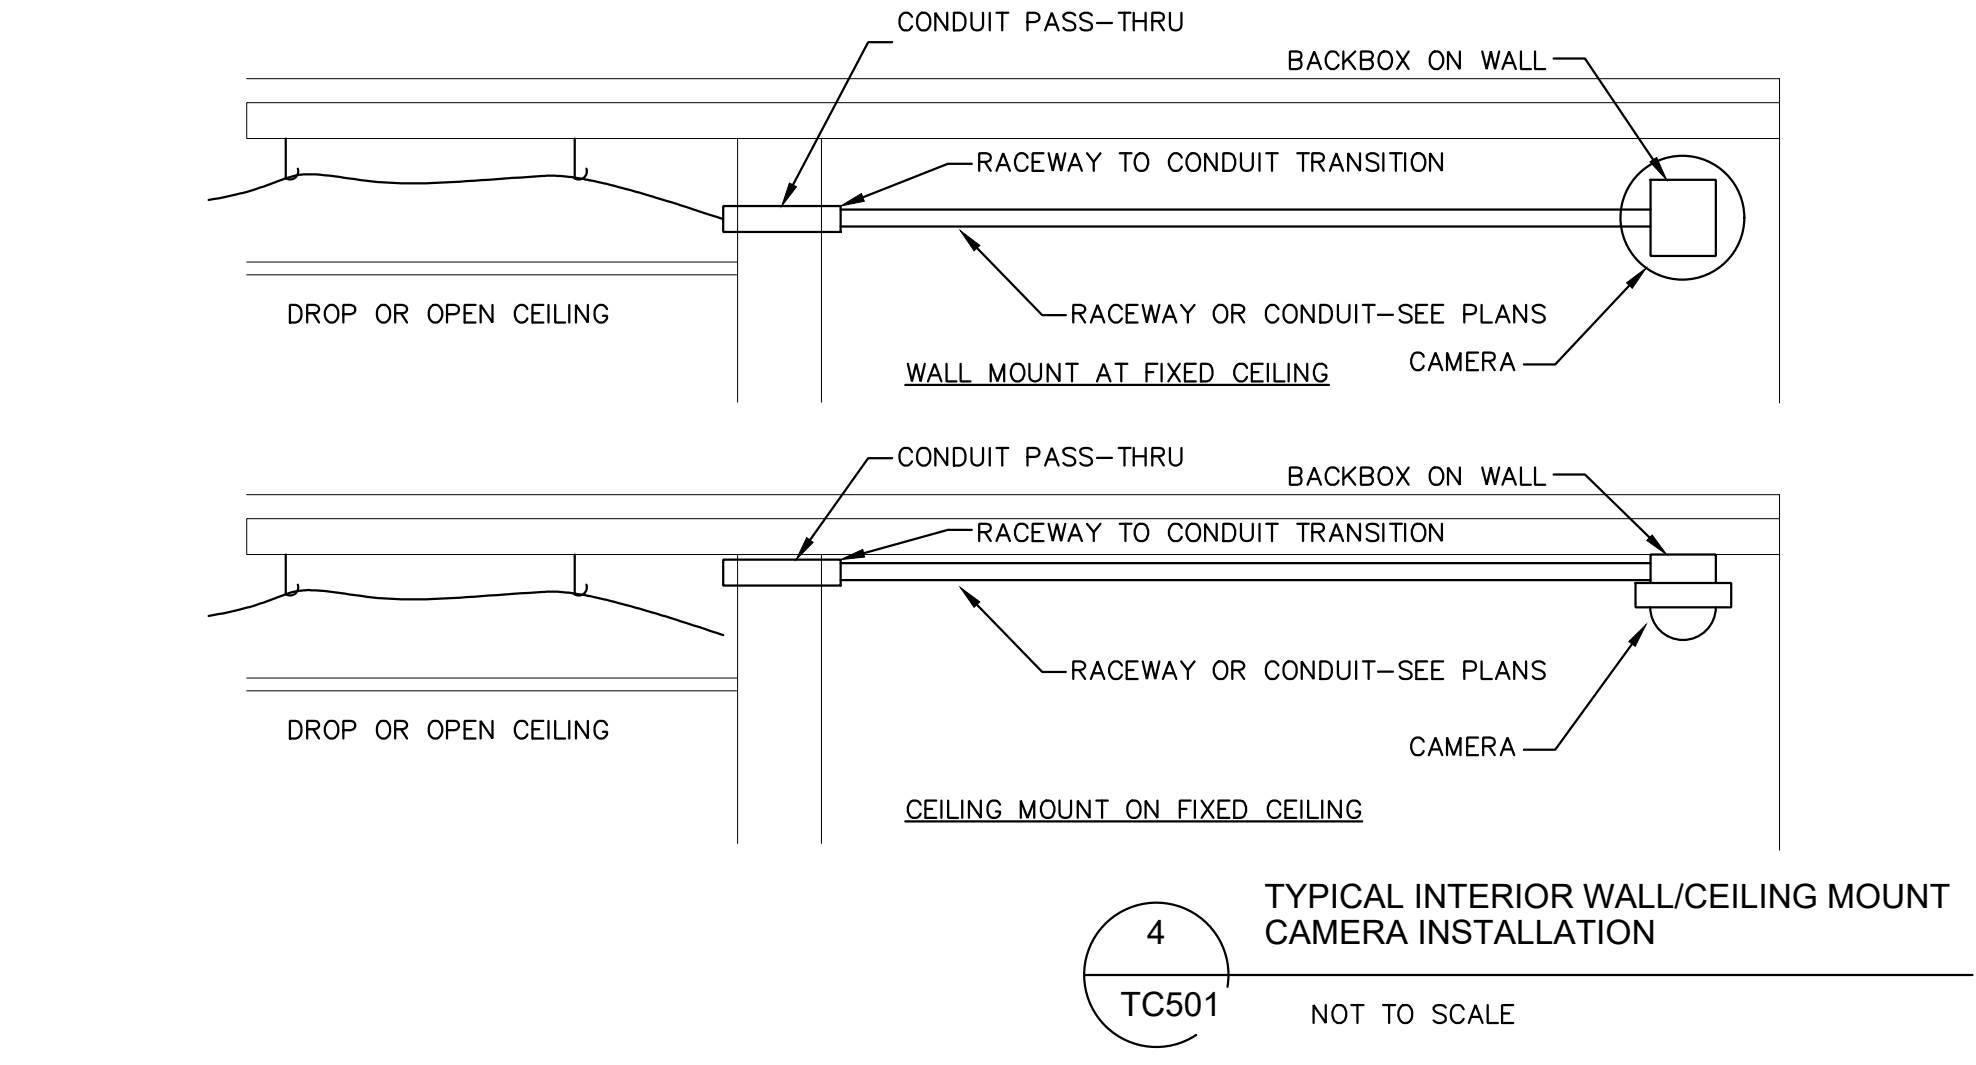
CONDUIT PASS–THRU

BACKBOX ON WALL

RACEWAY TO CONDUIT TRANSITION

DROP OR OPEN CEILING

RACEWAY OR CONDUIT–SEE PLANS

CAMERA

WALL MOUNT AT FIXED CEILING

CONDUIT PASS–THRU

BACKBOX ON WALL

RACEWAY TO CONDUIT TRANSITION

RACEWAY OR CONDUIT–SEE PLANS

DROP OR OPEN CEILING

CAMERA

CEILING MOUNT ON FIXED CEILING

4

TC501

TYPICAL INTERIOR WALL/CEILING MOUNT CAMERA INSTALLATION

NOT TO SCALE